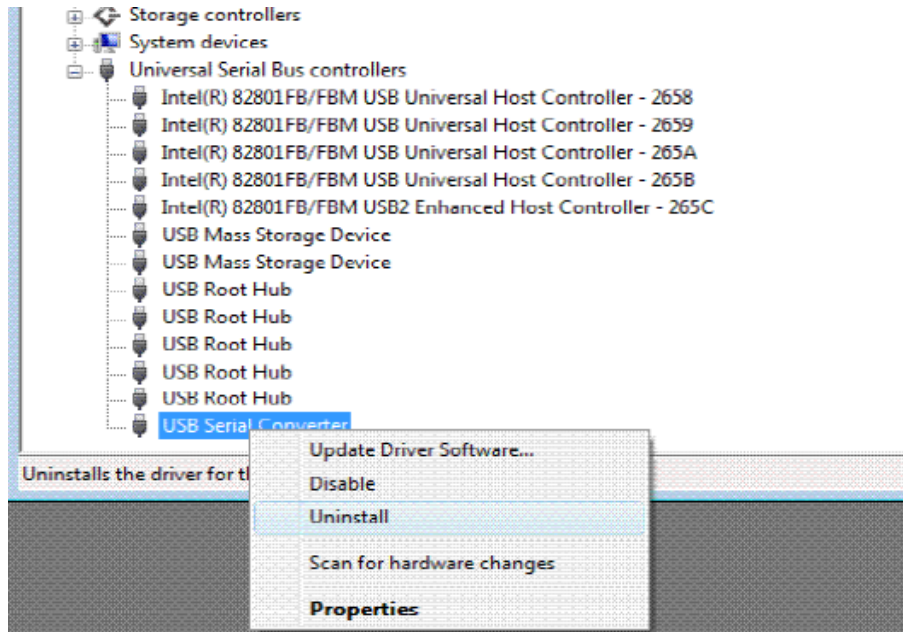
Storage controllers
System devices
Universal Serial Bus controllers
Intel(R) 82801FB/FBM USB Universal Host Controller - 2658
Intel(R) 82801FB/FBM USB Universal Host Controller - 2659
Intel(R) 82801FB/FBM USB Universal Host Controller - 265A
Intel(R) 82801FB/FBM USB Universal Host Controller - 265B
Intel(R) 82801FB/FBM USB2 Enhanced Host Controller - 265C
USB Mass Storage Device
USB Mass Storage Device
USB Root Hub
USB Root Hub
USB Root Hub
USB Root Hub
USB Root Hub
USB Serial Converter

Uninstalls the driver for th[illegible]

Update Driver Software...
Disable
Uninstall
Scan for hardware changes
Properties